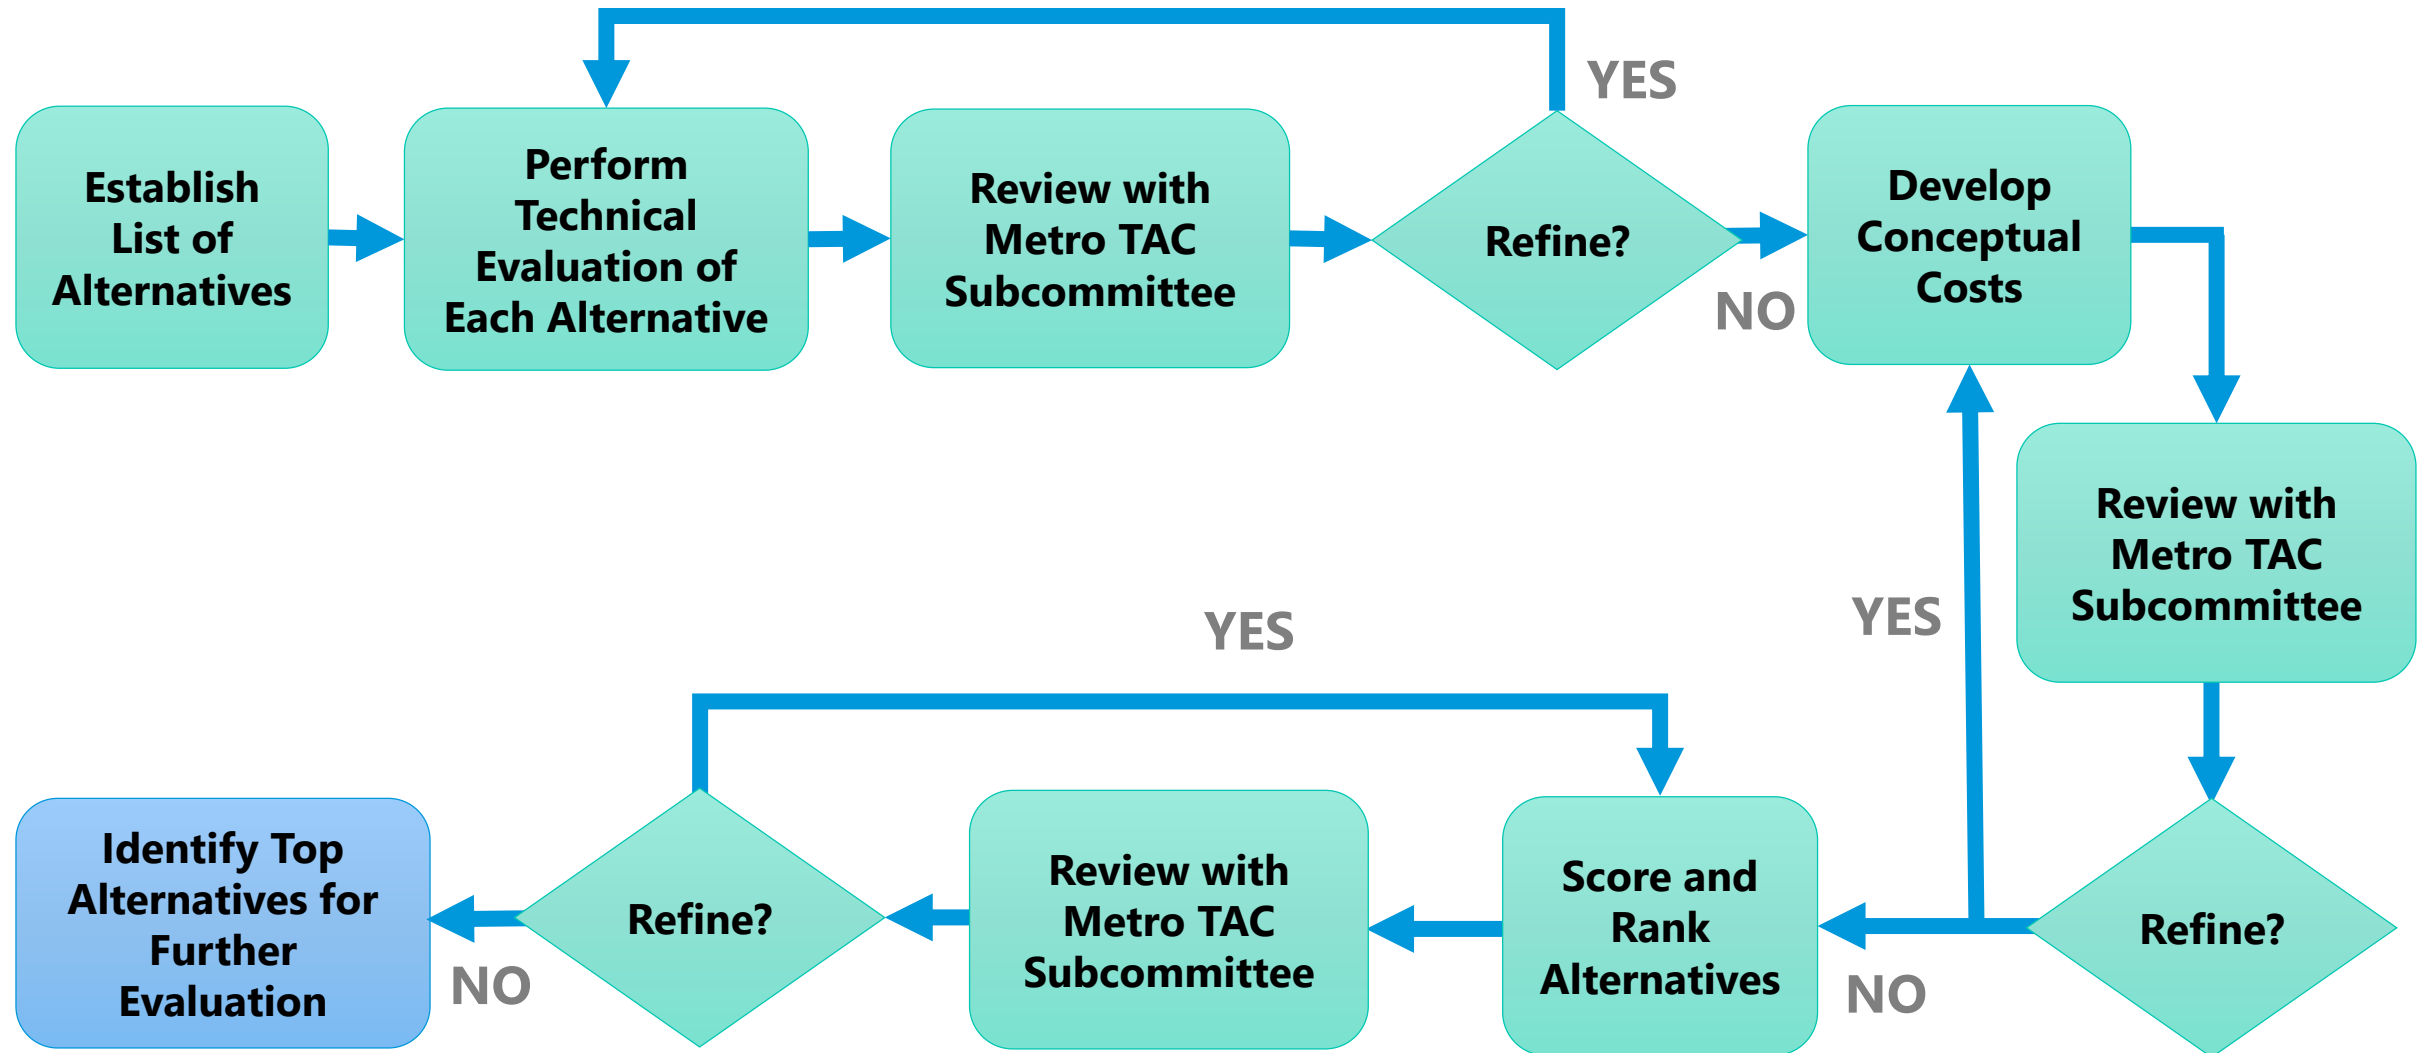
Establish List of Alternatives

Perform Technical Evaluation of Each Alternative

Review with Metro TAC Subcommittee

YES

Refine?

NO

Develop Conceptual Costs

Review with Metro TAC Subcommittee

YES

Refine?

NO

Score and Rank Alternatives

YES

Review with Metro TAC Subcommittee

Refine?

NO

Identify Top Alternatives for Further Evaluation